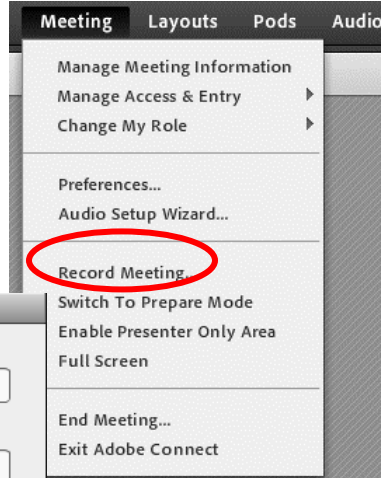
Meeting Layouts Pods Audio

Manage Meeting Information
Manage Access & Entry
Change My Role

Preferences...
Audio Setup Wizard...

Record Meeting...
Switch To Prepare Mode
Enable Presenter Only Area
Full Screen

End Meeting...
Exit Adobe Connect